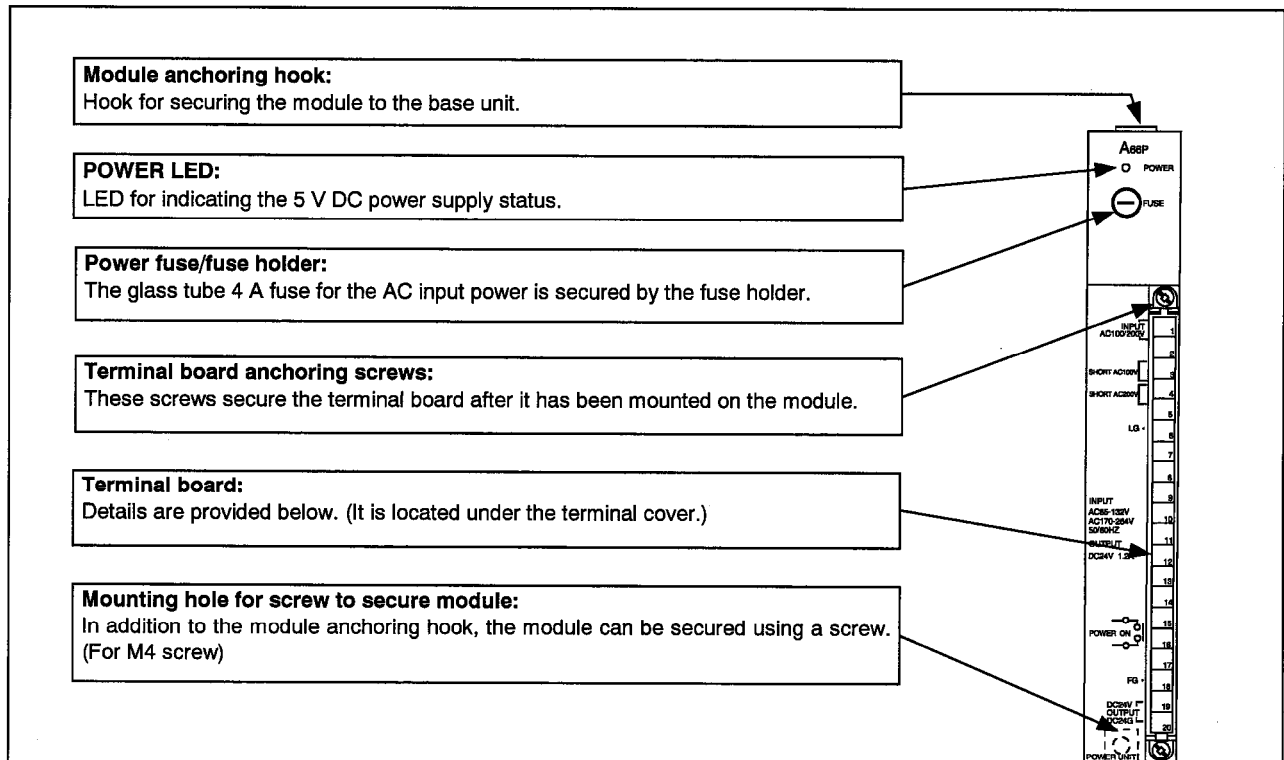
**Module anchoring hook:**
Hook for securing the module to the base unit.

**POWER LED:**
LED for indicating the 5 V DC power supply status.

**Power fuse/fuse holder:**
The glass tube 4 A fuse for the AC input power is secured by the fuse holder.

**Terminal board anchoring screws:**
These screws secure the terminal board after it has been mounted on the module.

**Terminal board:**
Details are provided below. (It is located under the terminal cover.)

**Mounting hole for screw to secure module:**
In addition to the module anchoring hook, the module can be secured using a screw. (For M4 screw)

A66P
POWER
FUSE
INPUT AC100/200V
1
2
SHORT AC100V
3
SHORT AC200V
4
5
LG
6
7
8
INPUT AC85-132V AC170-264V 50/60HZ
9
10
OUTPUT DC24V 1.2A
11
12
13
14
POWER ON
15
16
17
FG
18
DC24V OUTPUT DC24G
19
20
POWER UNIT